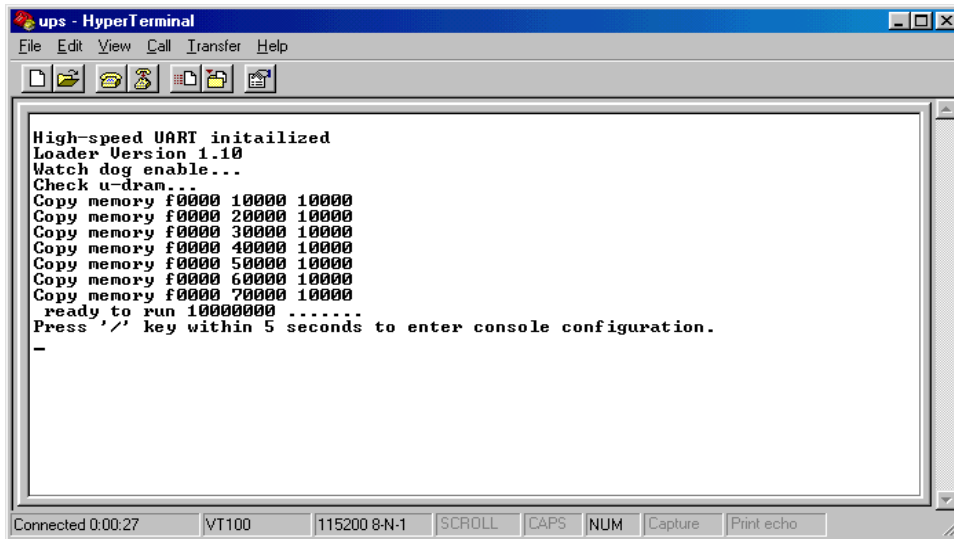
ups - HyperTerminal

File Edit View Call Transfer Help

High-speed UART initailized
Loader Version 1.10
Watch dog enable...
Check u-dram...
Copy memory f0000 10000 10000
Copy memory f0000 20000 10000
Copy memory f0000 30000 10000
Copy memory f0000 40000 10000
Copy memory f0000 50000 10000
Copy memory f0000 60000 10000
Copy memory f0000 70000 10000
ready to run 10000000 .......
Press '/' key within 5 seconds to enter console configuration.
_

Connected 0:00:27 | VT100 | 115200 8-N-1 | SCROLL | CAPS | NUM | Capture | Print echo